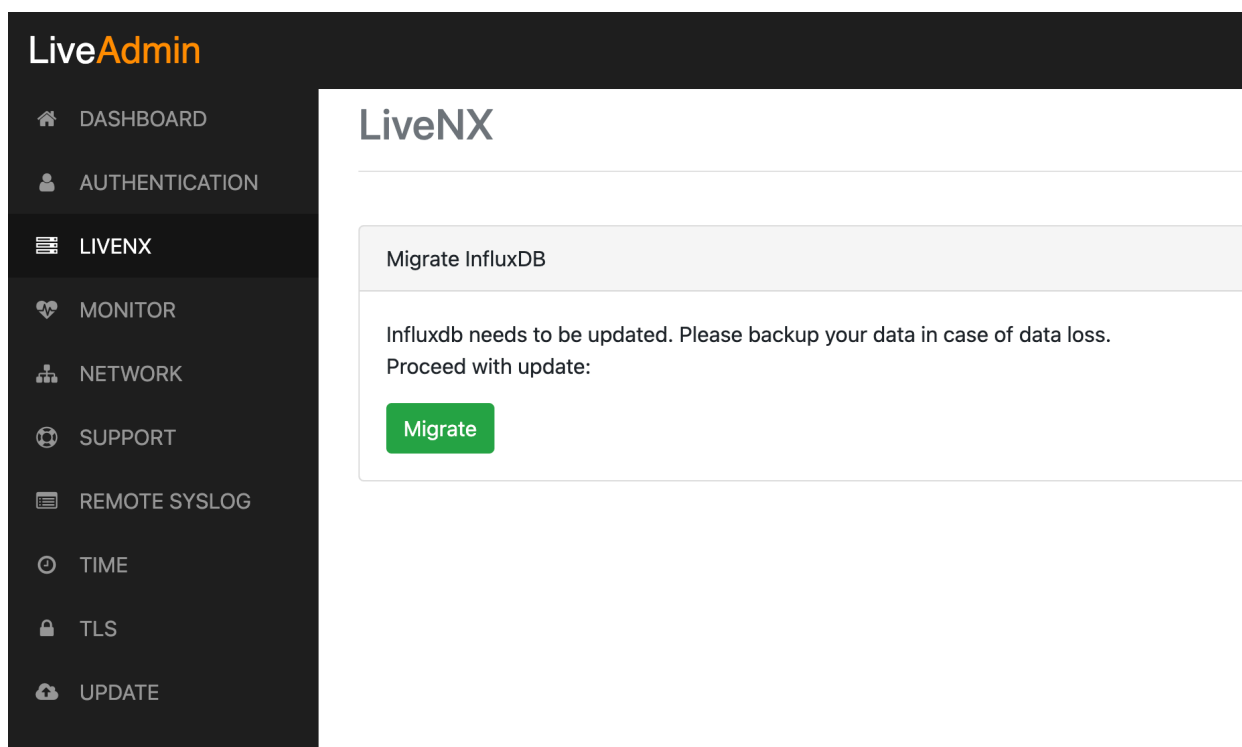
LiveAdmin

DASHBOARD
AUTHENTICATION
LIVENX
MONITOR
NETWORK
SUPPORT
REMOTE SYSLOG
TIME
TLS
UPDATE

LiveNX

Migrate InfluxDB

Influxdb needs to be updated. Please backup your data in case of data loss.
Proceed with update:

Migrate